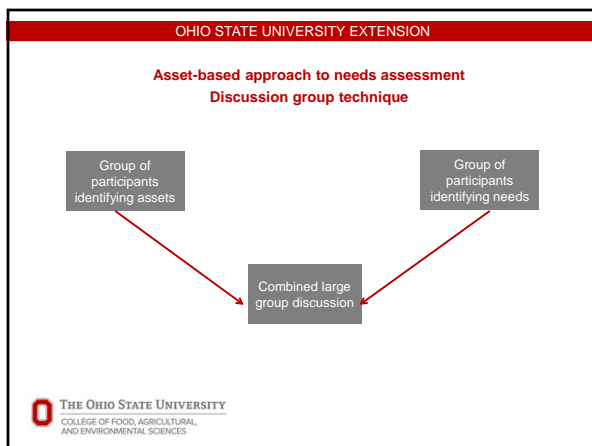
OHIO STATE UNIVERSITY EXTENSION

Asset-based approach to needs assessment
Discussion group technique

Group of participants identifying assets

Group of participants identifying needs

Combined large group discussion

THE OHIO STATE UNIVERSITY
COLLEGE OF FOOD, AGRICULTURAL, AND ENVIRONMENTAL SCIENCES